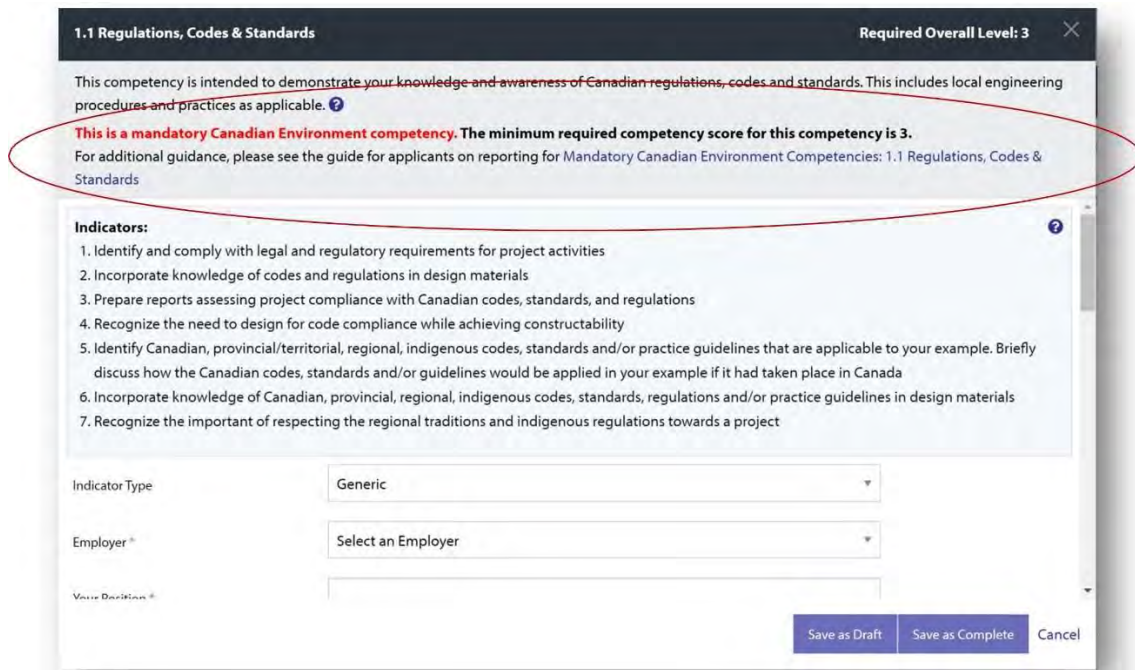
1.1 Regulations, Codes & Standards

Required Overall Level: 3

This competency is intended to demonstrate your knowledge and awareness of Canadian regulations, codes and standards. This includes local engineering procedures and practices as applicable.

This is a mandatory Canadian Environment competency. The minimum required competency score for this competency is 3.
For additional guidance, please see the guide for applicants on reporting for Mandatory Canadian Environment Competencies: 1.1 Regulations, Codes & Standards

Indicators:
1. Identify and comply with legal and regulatory requirements for project activities
2. Incorporate knowledge of codes and regulations in design materials
3. Prepare reports assessing project compliance with Canadian codes, standards, and regulations
4. Recognize the need to design for code compliance while achieving constructability
5. Identify Canadian, provincial/territorial, regional, indigenous codes, standards and/or practice guidelines that are applicable to your example. Briefly discuss how the Canadian codes, standards and/or guidelines would be applied in your example if it had taken place in Canada
6. Incorporate knowledge of Canadian, provincial, regional, indigenous codes, standards, regulations and/or practice guidelines in design materials
7. Recognize the important of respecting the regional traditions and indigenous regulations towards a project

Indicator Type
Generic

Employer *
Select an Employer

Your Position *

Save as Draft
Save as Complete
Cancel